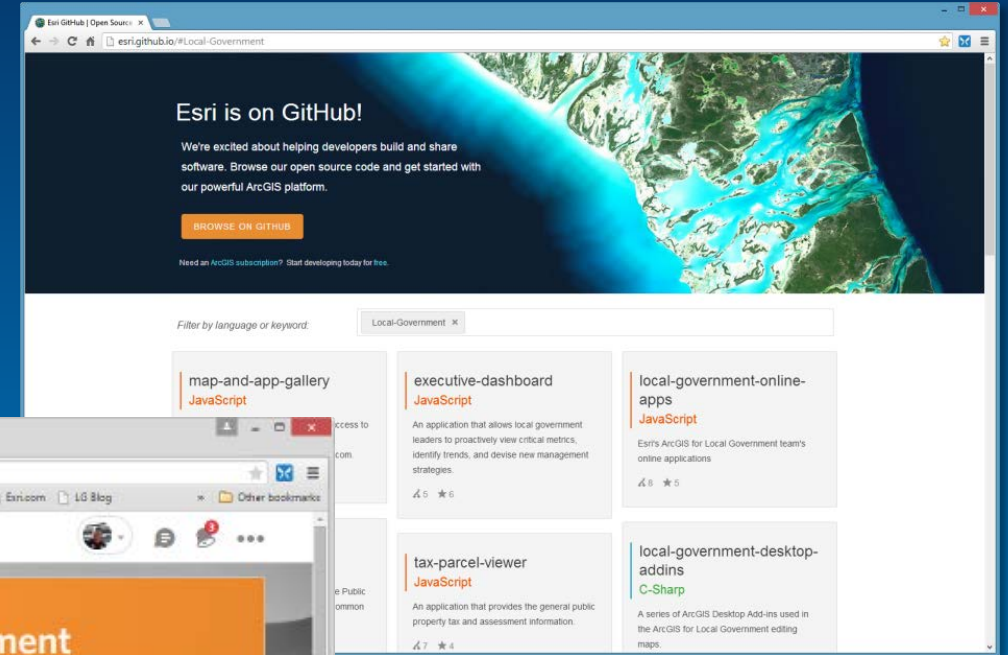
Esri GitHub | Open Source ×

esri.github.io/#Local-Government

Esri is on GitHub!

We're excited about helping developers build and share software. Browse our open source code and get started with our powerful ArcGIS platform.

BROWSE ON GITHUB

Need an ArcGIS subscription? Start developing today for free.

Filter by language or keyword:

Local-Government ×

map-and-app-gallery
JavaScript

ccess to

com.

executive-dashboard
JavaScript

An application that allows local government leaders to proactively view critical metrics, identify trends, and devise new management strategies.

5 ★6

local-government-online-apps
JavaScript

Esri's ArcGIS for Local Government team's online applications

8 ★5

e Public
ommon

tax-parcel-viewer
JavaScript

An application that provides the general public property tax and assessment information.

7 ★4

local-government-desktop-addins
C-Sharp

A series of ArcGIS Desktop Add-ins used in the ArcGIS for Local Government editing maps.

Esri.com LG Blog » Other bookmarks

3

nent